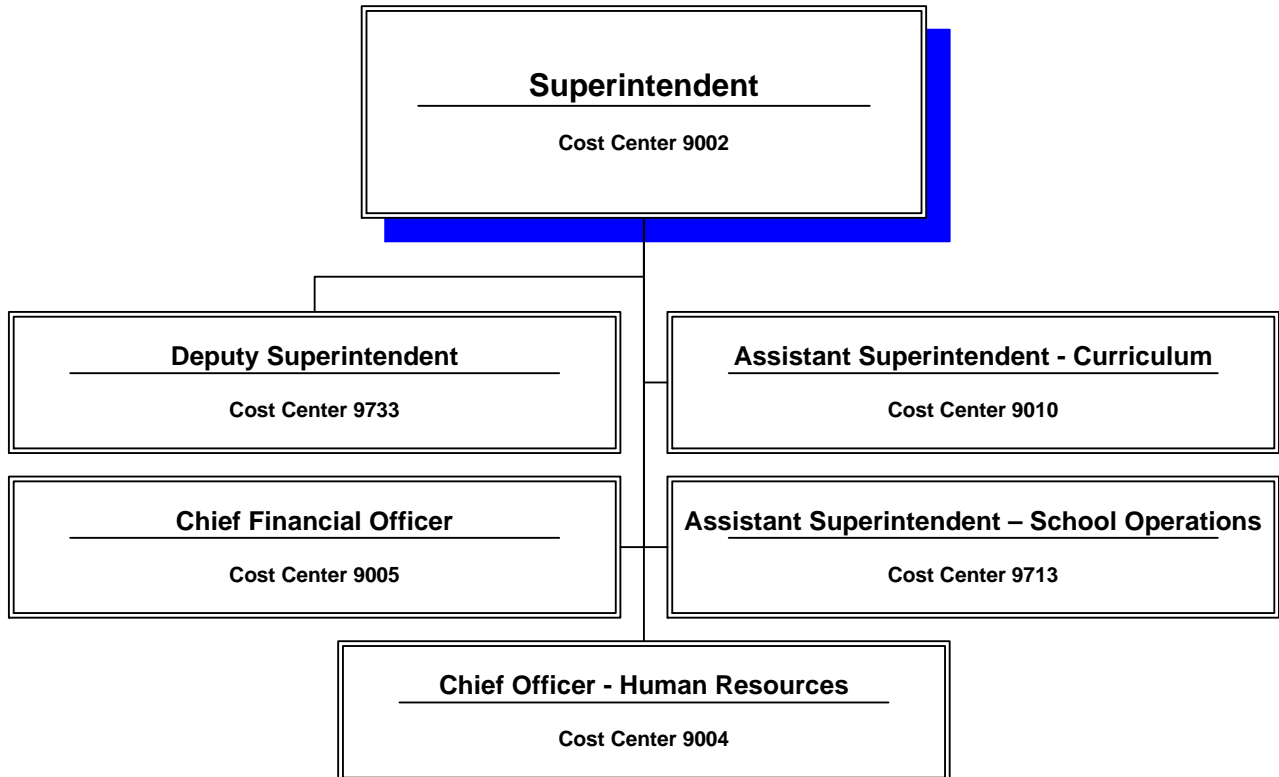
Superintendent

Cost Center 9002

Deputy Superintendent

Cost Center 9733

Assistant Superintendent - Curriculum

Cost Center 9010

Chief Financial Officer

Cost Center 9005

Assistant Superintendent – School Operations

Cost Center 9713

Chief Officer - Human Resources

Cost Center 9004